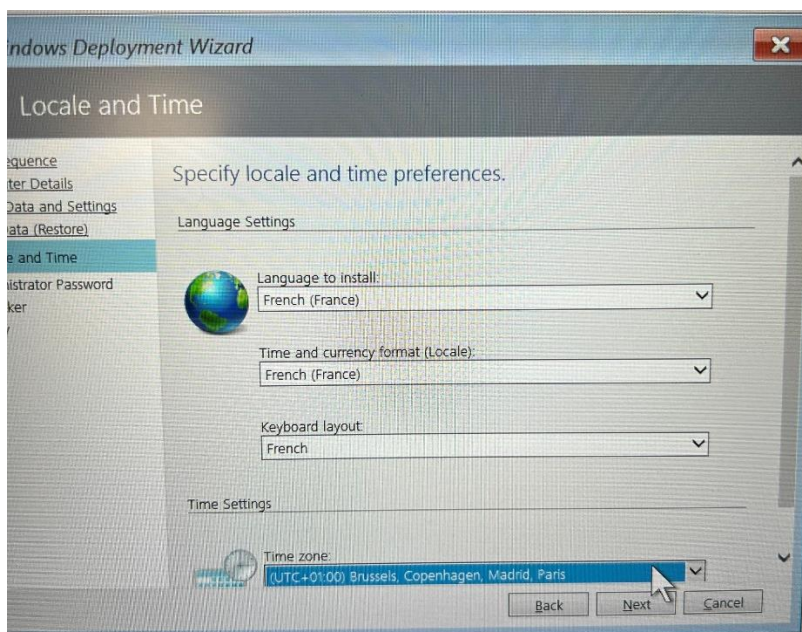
indows Deployment Wizard

Locale and Time

equence
ter Details
Data and Settings
ata (Restore)
e and Time
istrator Password
ker

Specify locale and time preferences.

Language Settings

Language to install:
French (France)

Time and currency format (Locale):
French (France)

Keyboard layout
French

Time Settings

Time zone:
(UTC+01:00) Brussels, Copenhagen, Madrid, Paris

Back Next Cancel